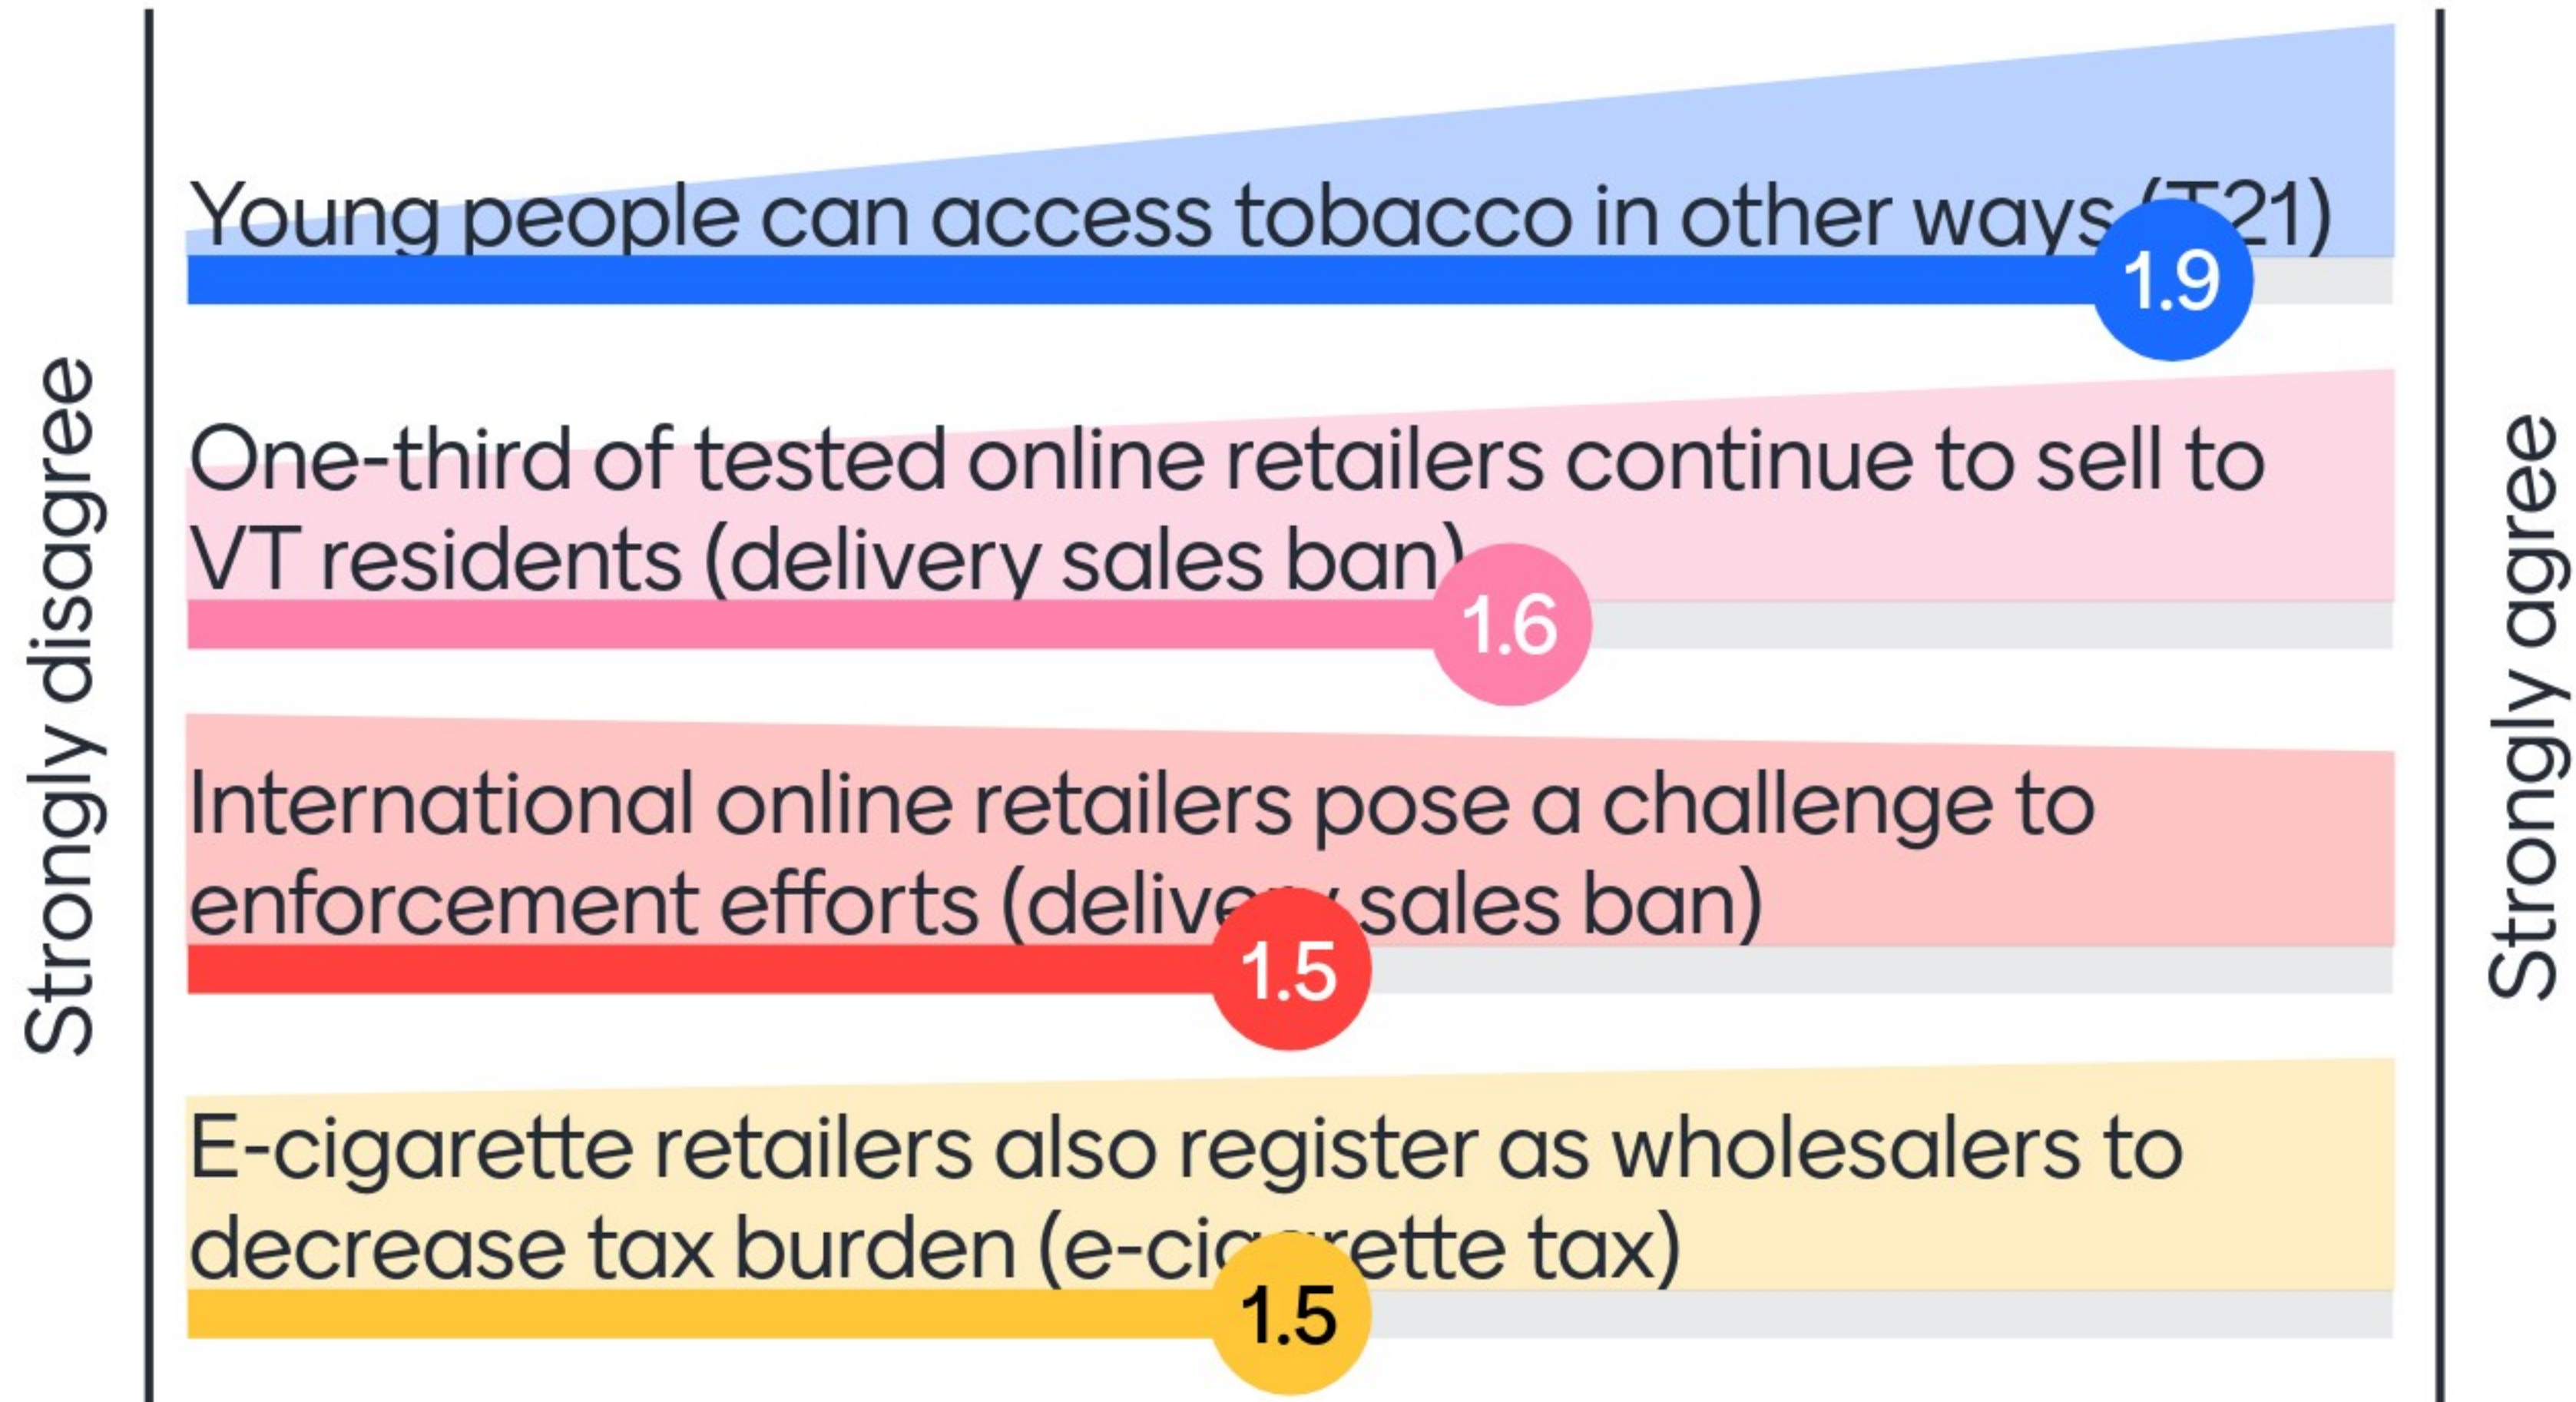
Strongly disagree

Young people can access tobacco in other ways (T21)
1.9

One-third of tested online retailers continue to sell to VT residents (delivery sales ban)
1.6

International online retailers pose a challenge to enforcement efforts (delivery sales ban)
1.5

E-cigarette retailers also register as wholesalers to decrease tax burden (e-cigarette tax)
1.5

Strongly agree